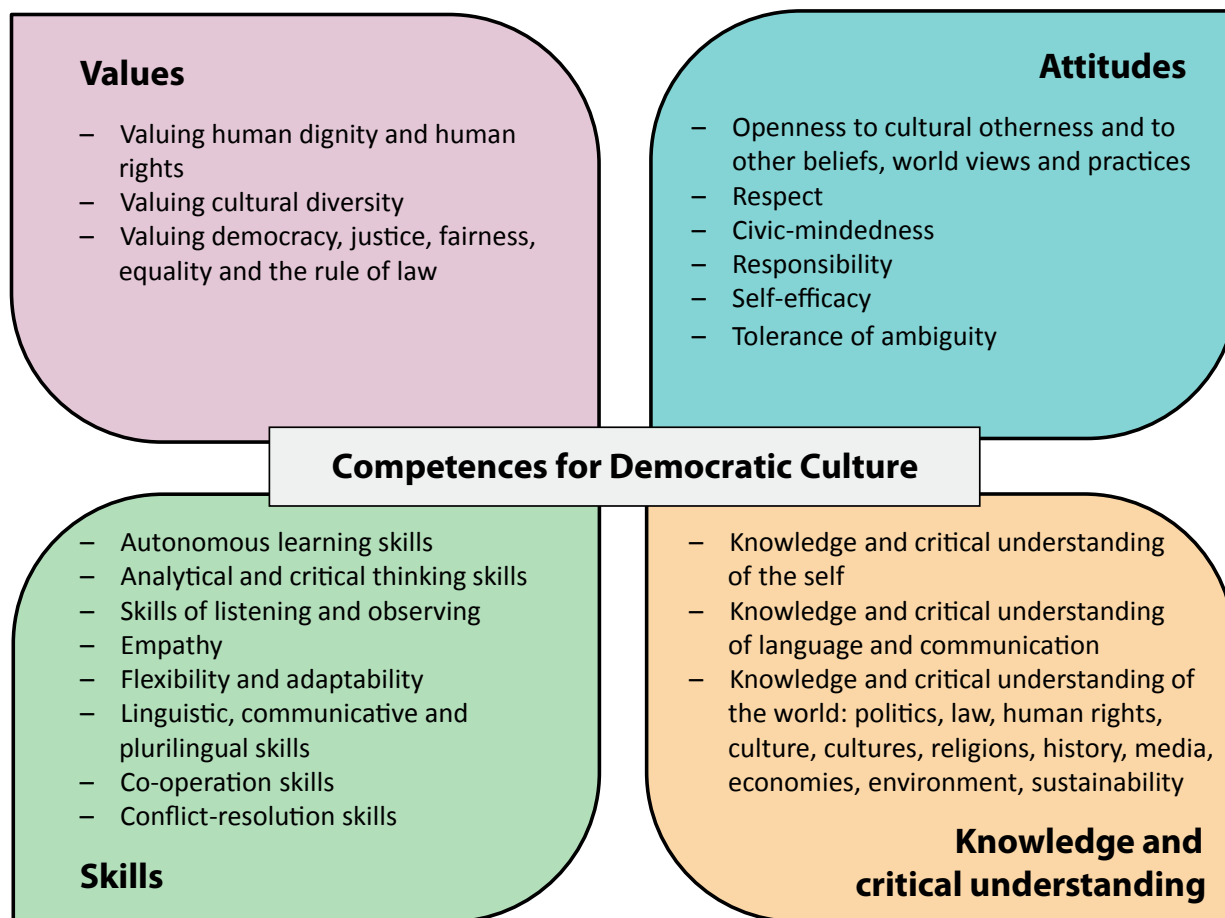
Values

– Valuing human dignity and human rights
– Valuing cultural diversity
– Valuing democracy, justice, fairness, equality and the rule of law

Attitudes

– Openness to cultural otherness and to other beliefs, world views and practices
– Respect
– Civic-mindedness
– Responsibility
– Self-efficacy
– Tolerance of ambiguity

Competences for Democratic Culture

– Autonomous learning skills
– Analytical and critical thinking skills
– Skills of listening and observing
– Empathy
– Flexibility and adaptability
– Linguistic, communicative and plurilingual skills
– Co-operation skills
– Conflict-resolution skills

Skills

– Knowledge and critical understanding of the self
– Knowledge and critical understanding of language and communication
– Knowledge and critical understanding of the world: politics, law, human rights, culture, cultures, religions, history, media, economies, environment, sustainability

Knowledge and critical understanding